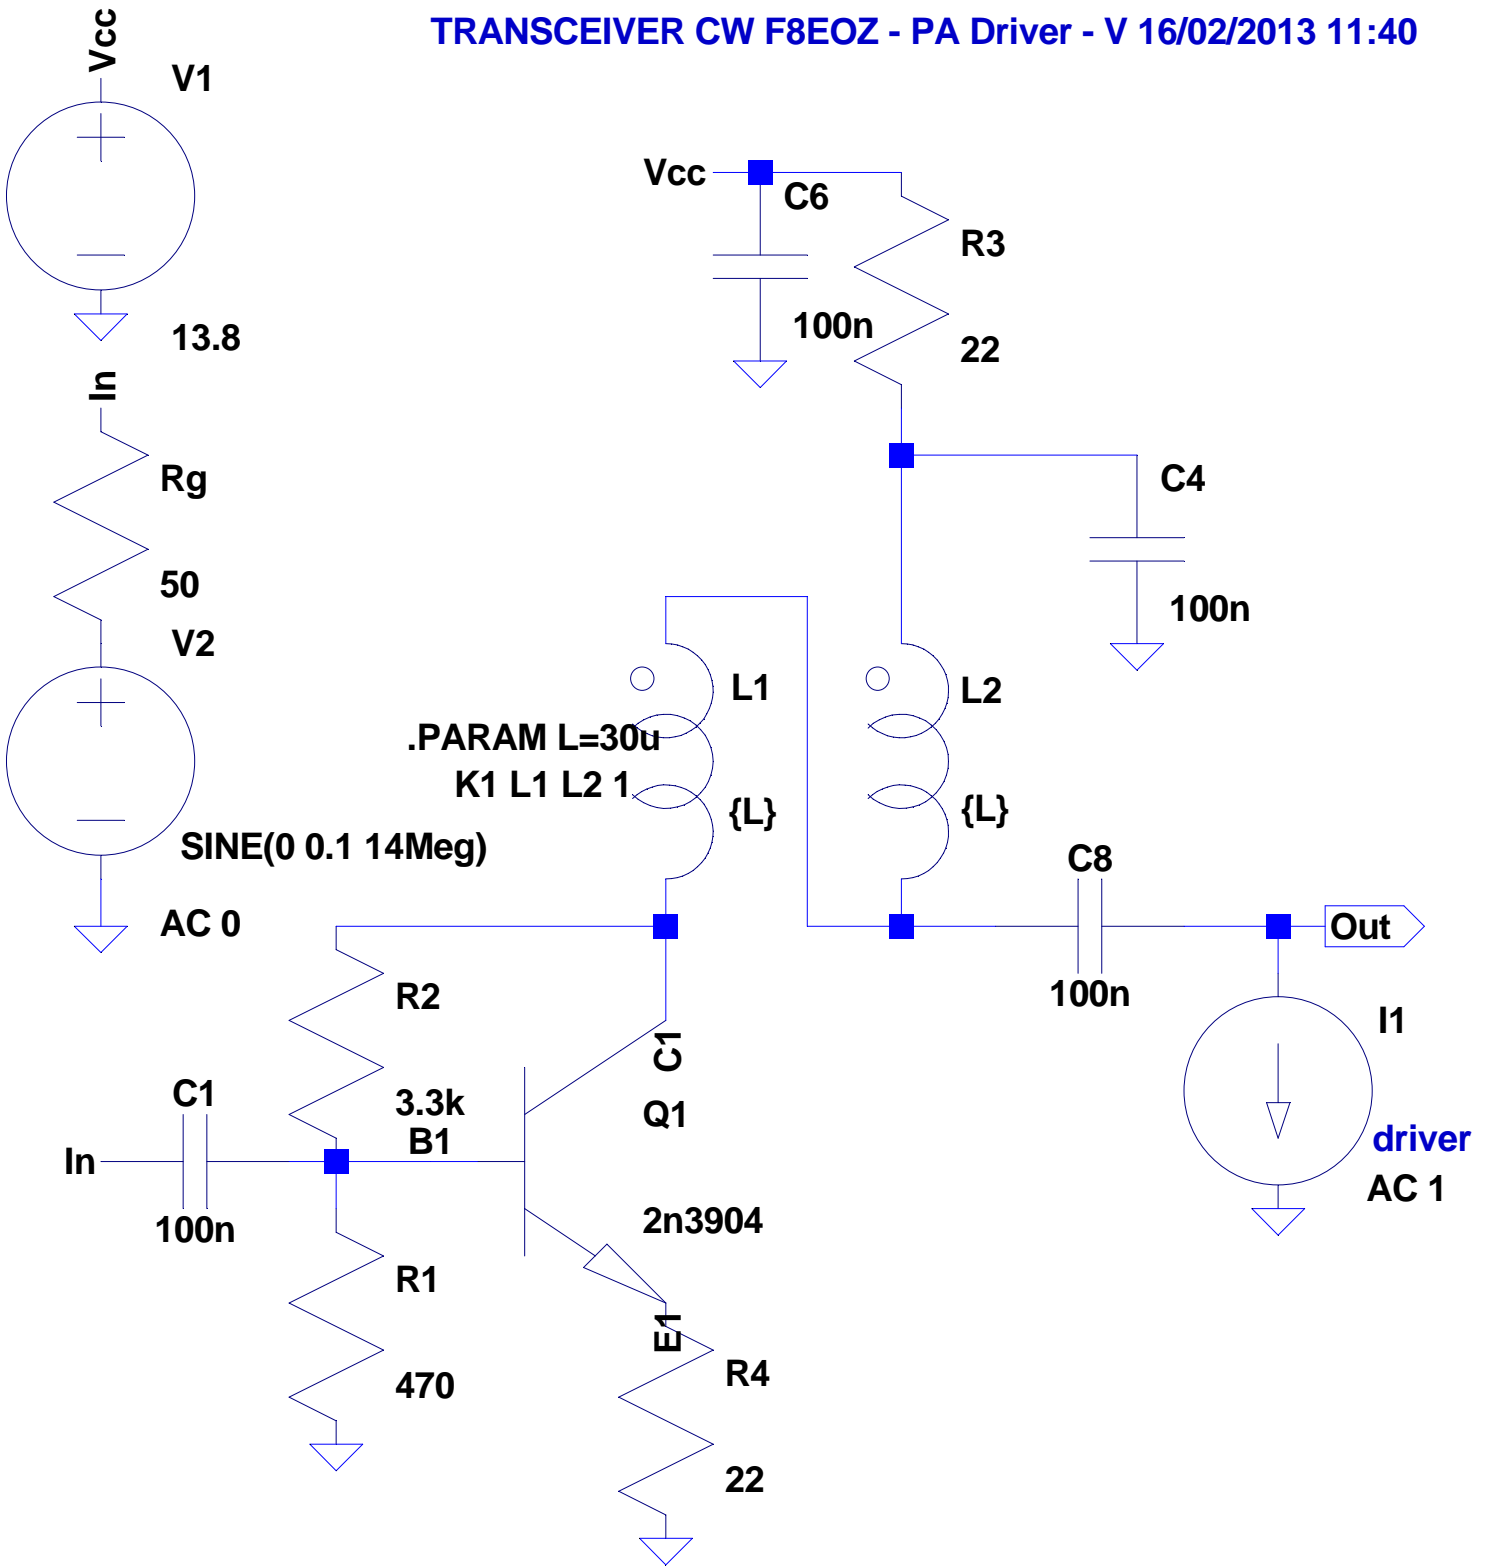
TRANSCEIVER CW F8EOZ - PA Driver - V 16/02/2013 11:40

Vcc
V1
13.8

In
Rg
50
V2
SINE(0 0.1 14Meg)
AC 0

Vcc
C6
100n
R3
22
C4
100n

L1
{L}
.PARAM L=30u
K1 L1 L2 1
L2
{L}

C8
100n
Out
I1
driver
AC 1

R2
3.3k
B1
C1
Q1
2n3904
In
C1
100n
R1
470
E1
R4
22